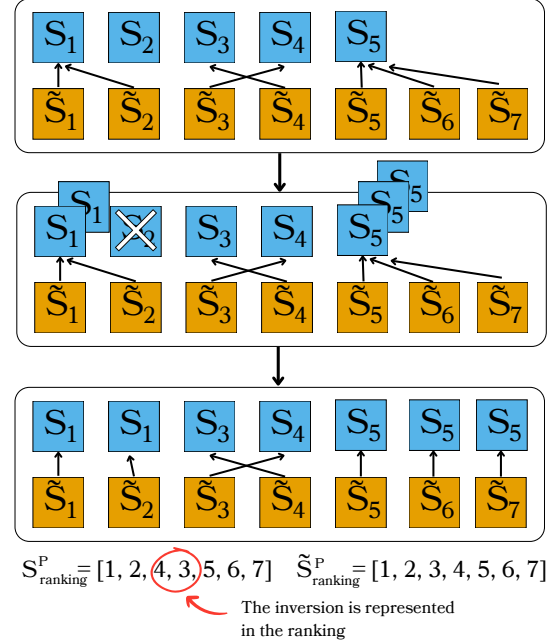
$S_1$ $S_2$ $S_3$ $S_4$ $S_5$

$\tilde{S}_1$ $\tilde{S}_2$ $\tilde{S}_3$ $\tilde{S}_4$ $\tilde{S}_5$ $\tilde{S}_6$ $\tilde{S}_7$

$S_1$ $S_1$ $S_2$ $S_3$ $S_4$ $S_5$ $S_5$ $S_5$

$\tilde{S}_1$ $\tilde{S}_2$ $\tilde{S}_3$ $\tilde{S}_4$ $\tilde{S}_5$ $\tilde{S}_6$ $\tilde{S}_7$

$S_1$ $S_1$ $S_3$ $S_4$ $S_5$ $S_5$ $S_5$

$\tilde{S}_1$ $\tilde{S}_2$ $\tilde{S}_3$ $\tilde{S}_4$ $\tilde{S}_5$ $\tilde{S}_6$ $\tilde{S}_7$

$S^P_{ranking}$= [1, 2, 4, 3, 5, 6, 7] $\tilde{S}^P_{ranking}$= [1, 2, 3, 4, 5, 6, 7]

The inversion is represented in the ranking